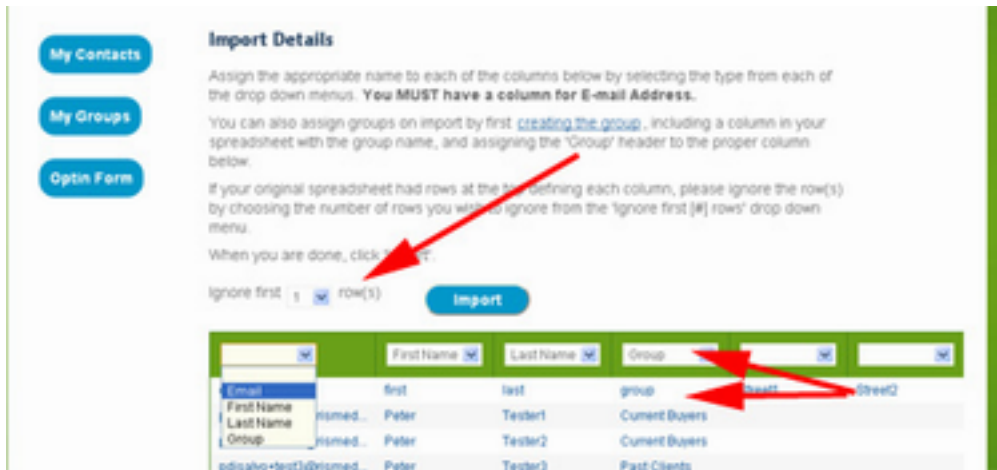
My Contacts

My Groups

Optin Form

Import Details

Assign the appropriate name to each of the columns below by selecting the type from each of the drop down menus. **You MUST have a column for E-mail Address.**

You can also assign groups on import by first creating the group, including a column in your spreadsheet with the group name, and assigning the 'Group' header to the proper column below.

If your original spreadsheet had rows at the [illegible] defining each column, please ignore the row(s) by choosing the number of rows you wis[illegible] ignore from the 'Ignore first [#] rows' drop down menu.

When you are done, click '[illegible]'.

Ignore first 1 row(s)

Import

| | First Name | Last Name | Group | | |
|---|---|---|---|---|---|
| Email | first | last | group | Street1 | Street2 |
| First Name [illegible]rismed... | Peter | Tester1 | Current Buyers | | |
| Last Name | | | | | |
| Group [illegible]rismed... | Peter | Tester2 | Current Buyers | | |
| pdisalvo+test3@rismed... | Peter | Tester3 | Past Clients | | |